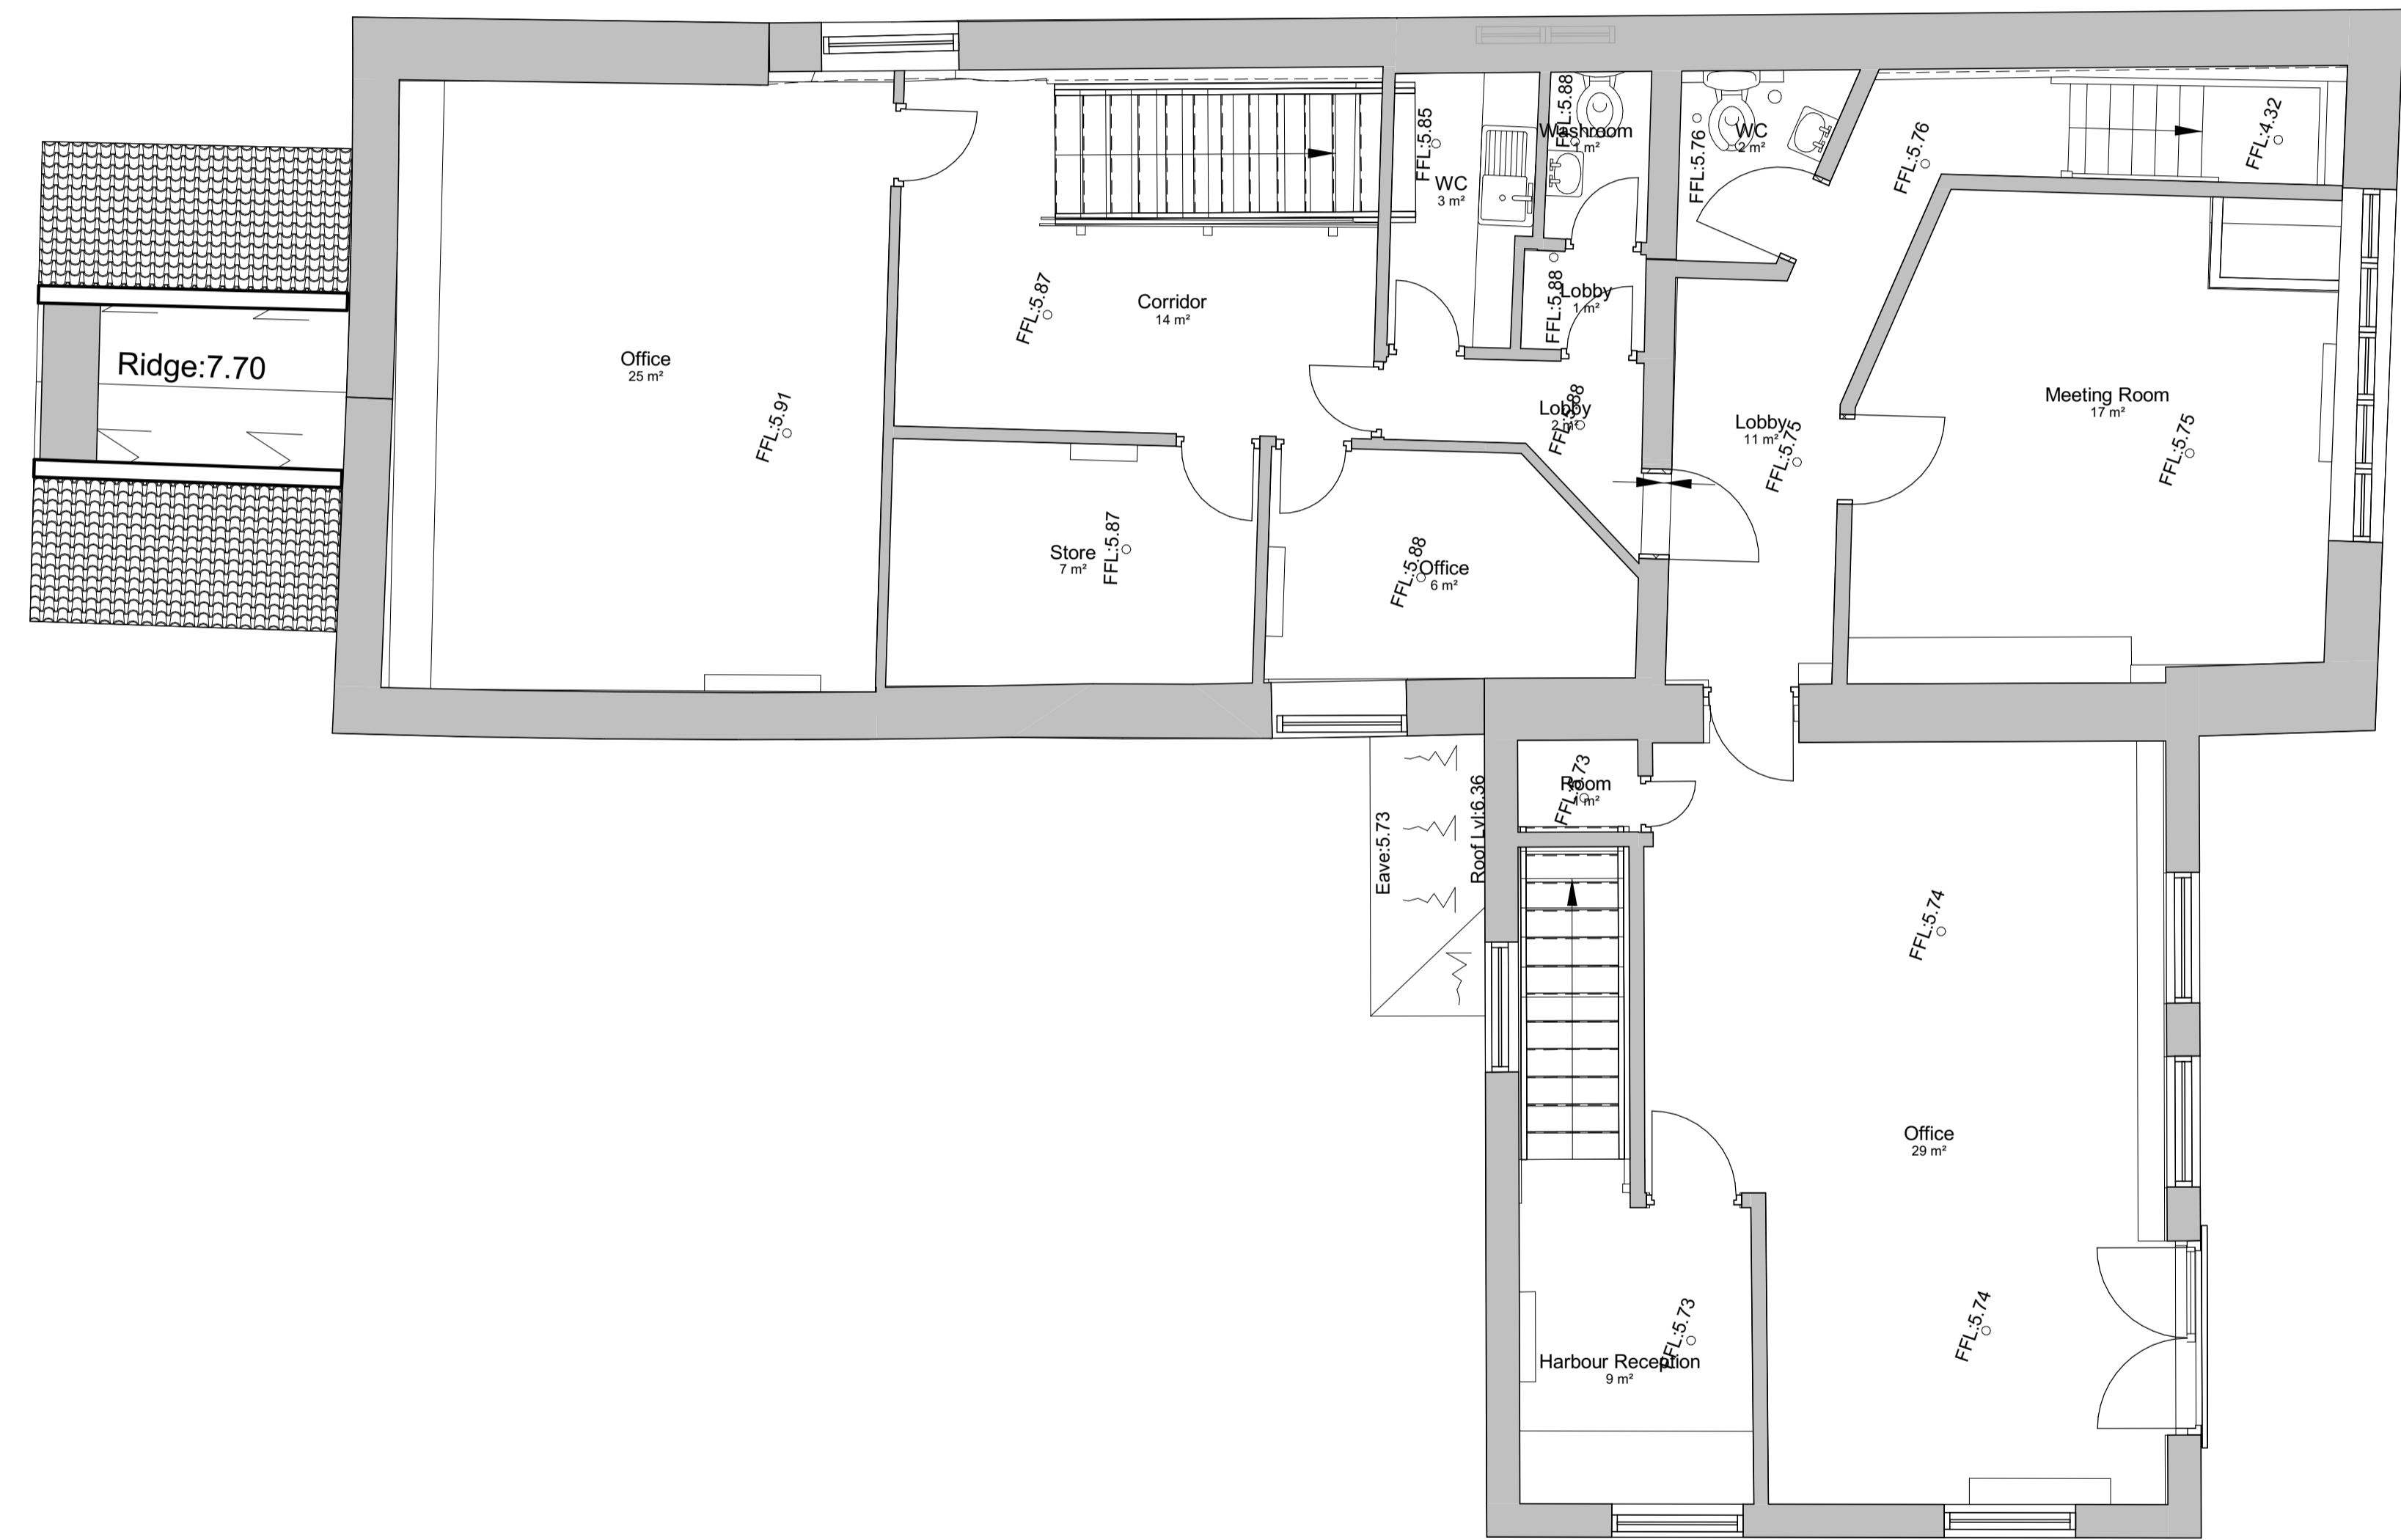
Ridge:7.70

Office
25 m²
FFL:5.91

FFL:5.87
Corridor
14 m²

FFL:5.85
WC
3 m²

FFL:5.88
Washroom
1 m²

FFL:5.76
WC
2 m²

FFL:5.76

FFL:4.32

FFL:5.88
Lobby
1 m²

Lobby
2 m²
FFL:5.88

Lobby
11 m²
FFL:5.75

Meeting Room
17 m²
FFL:5.75

Store
7 m²
FFL:5.87

FFL:5.88
Office
6 m²

FFL:5.73
Room
1 m²

Eave:5.73
Roof Lvl:6.36

FFL:5.74

Office
29 m²

FFL:5.73
Harbour Reception
9 m²

FFL:5.74